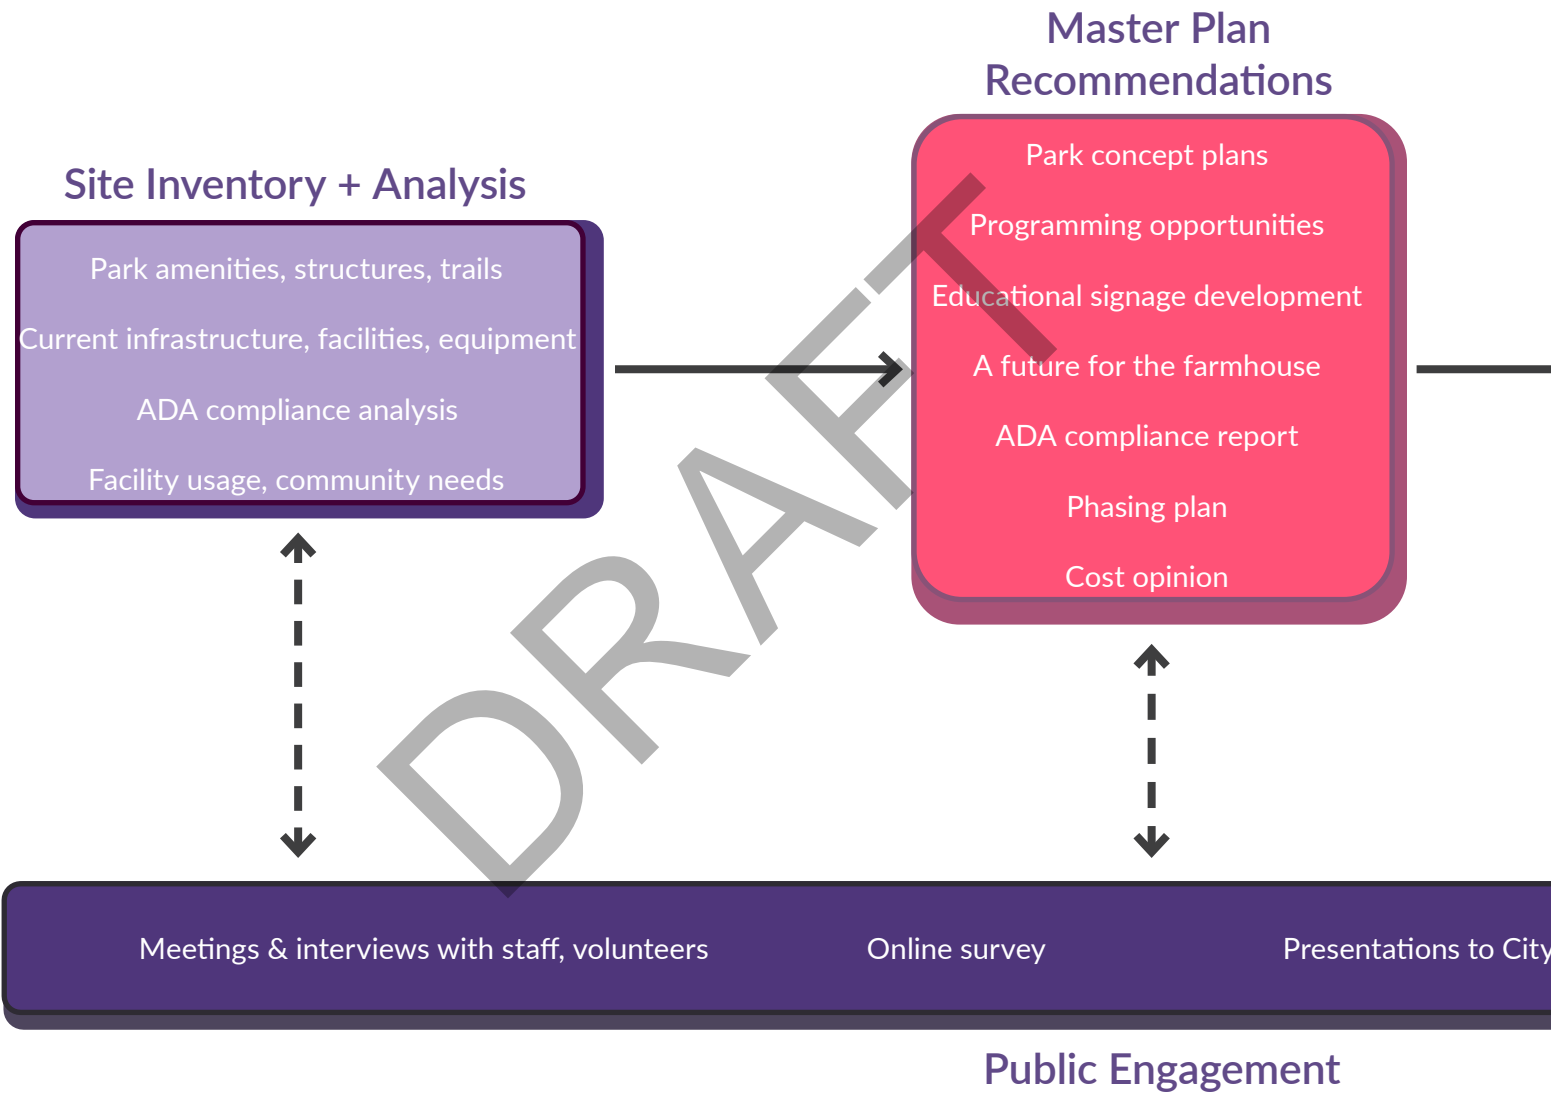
Master Plan Recommendations

Site Inventory + Analysis

Park amenities, structures, trails

Current infrastructure, facilities, equipment

ADA compliance analysis

Facility usage, community needs

Park concept plans

Programming opportunities

Educational signage development

A future for the farmhouse

ADA compliance report

Phasing plan

Cost opinion

DRAFT

Meetings & interviews with staff, volunteers

Online survey

Presentations to City

Public Engagement